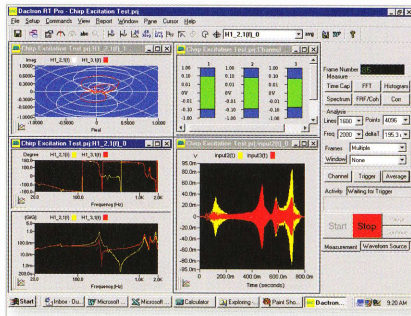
Dactron RT Pro - Chep Excitation Test.prj

File Setup Commands View Report Window Pane Cursor Help

H1_2(1)[1]_0

Chep Excitation Test.prj H1_2(1)[1]_0

Imag H1_2(1)[1] H1_3(1)[1]

1.0000
0.5000
0.0000
-0.5000
-1.0000

-0.5000 0.0000 0.5000
Real

Chep Excitation Test.prj Channel

1 2 3

Chep Excitation Test.prj H1_2(1)[1]_0

Degree H1_2(1)[1] H1_3(1)[1]

Frequency (Hz)

(G/G) H1_2(1)[1] H1_3(1)[1]

Frequency (Hz)

Chep Excitation Test.prj input2(0)_0

V input2(0) input3(0)

80.0m
60.0m
40.0m
20.0m
0.00
-20.0m
-40.0m
-60.0m
-80.0m

0.00 200.0m 400.0m 600.0m 800.0m
Time (seconds)

Frame Number
Measure
Time Cap FFT Histogram
Spectrum FRF/Coh Corr
Analysis
Lines 1600 Points 4096
Freq 2000 deltaT 195.3
Frames Multiple
Window None
Channel Trigger Average
Activity Waiting for Trigger

Start Stop

Measurement Waveform Source

Start Inbox - Ou... Microsoft ... Microsoft ... Calculator Exploring ... Paint Sho... Dactron... 9:20 AM